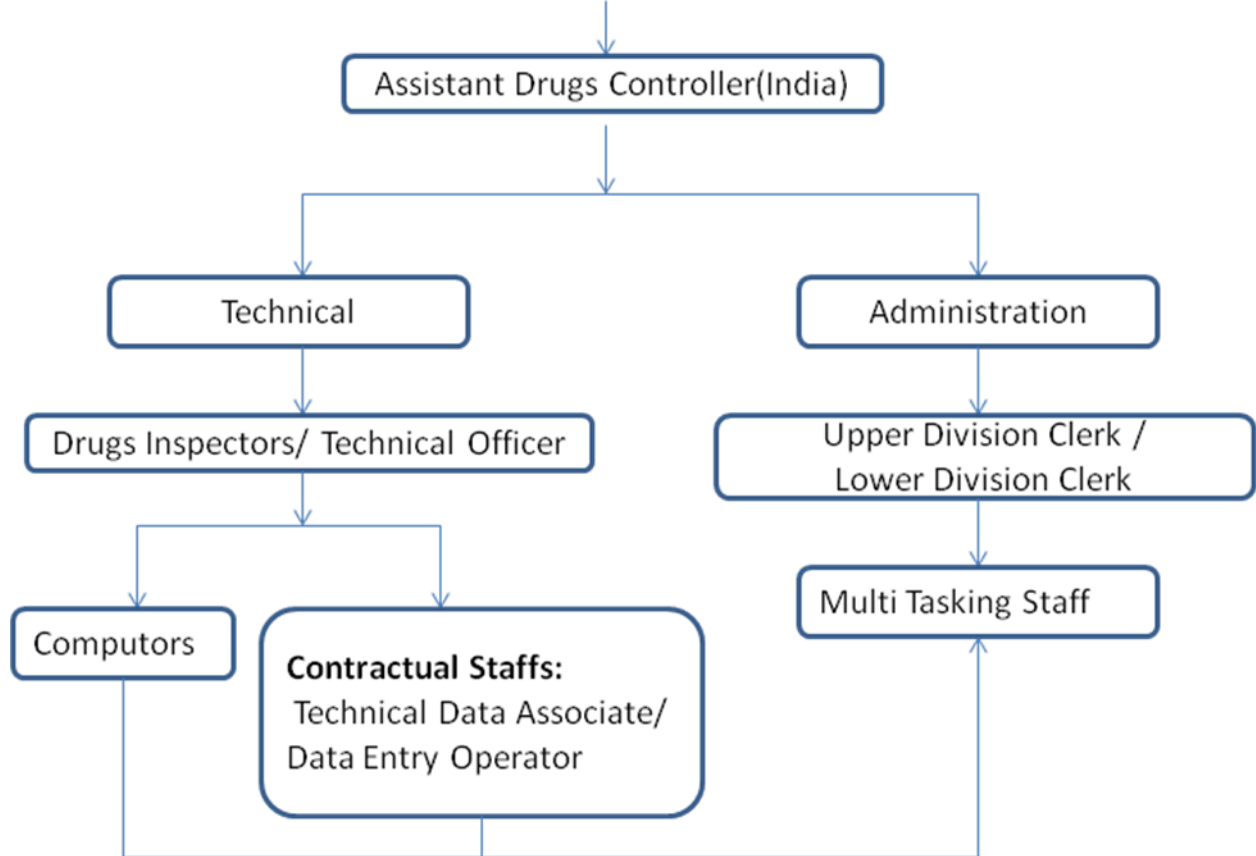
Assistant Drugs Controller(India)

Technical

Administration

Drugs Inspectors/ Technical Officer

Upper Division Clerk / Lower Division Clerk

Computors

Contractual Staffs:
Technical Data Associate/ Data Entry Operator

Multi Tasking Staff